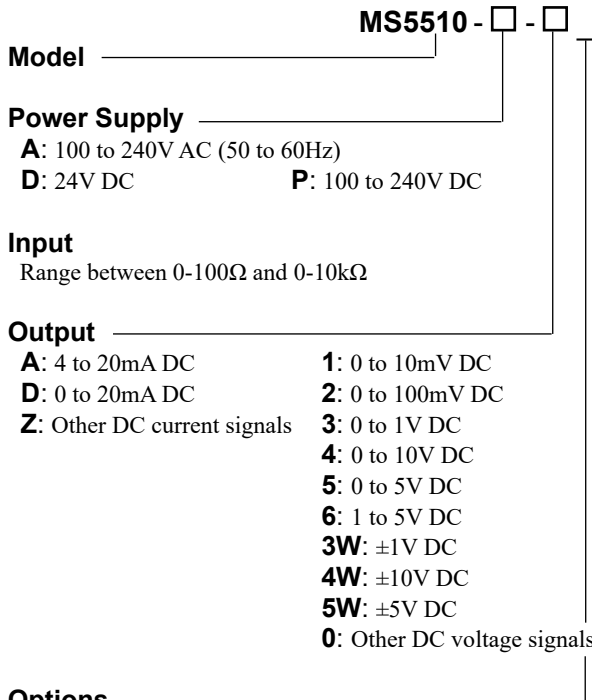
MS5510 - □ - □

Model

Power Supply
A: 100 to 240V AC (50 to 60Hz)
D: 24V DC
P: 100 to 240V DC

Input
Range between 0-100Ω and 0-10kΩ

Output
A: 4 to 20mA DC
D: 0 to 20mA DC
Z: Other DC current signals

1: 0 to 10mV DC
2: 0 to 100mV DC
3: 0 to 1V DC
4: 0 to 10V DC
5: 0 to 5V DC
6: 1 to 5V DC
3W: ±1V DC
4W: ±10V DC
5W: ±5V DC
0: Other DC voltage signals

Options